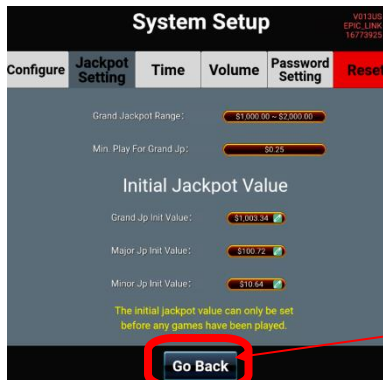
System Setup

V013US
EPIC_LINK
16773925

Configure
Jackpot Setting
Time
Volume
Password Setting
Reset

Grand Jackpot Range:
$1,000.00 ~ $2,000.00

Min. Play For Grand Jp:
$0.25

Initial Jackpot Value

Grand Jp Init Value:
$1,003.34

Major Jp Init Value:
$100.72

Minor Jp Init Value:
$10.64

The initial jackpot value can only be set before any games have been played.

Go Back